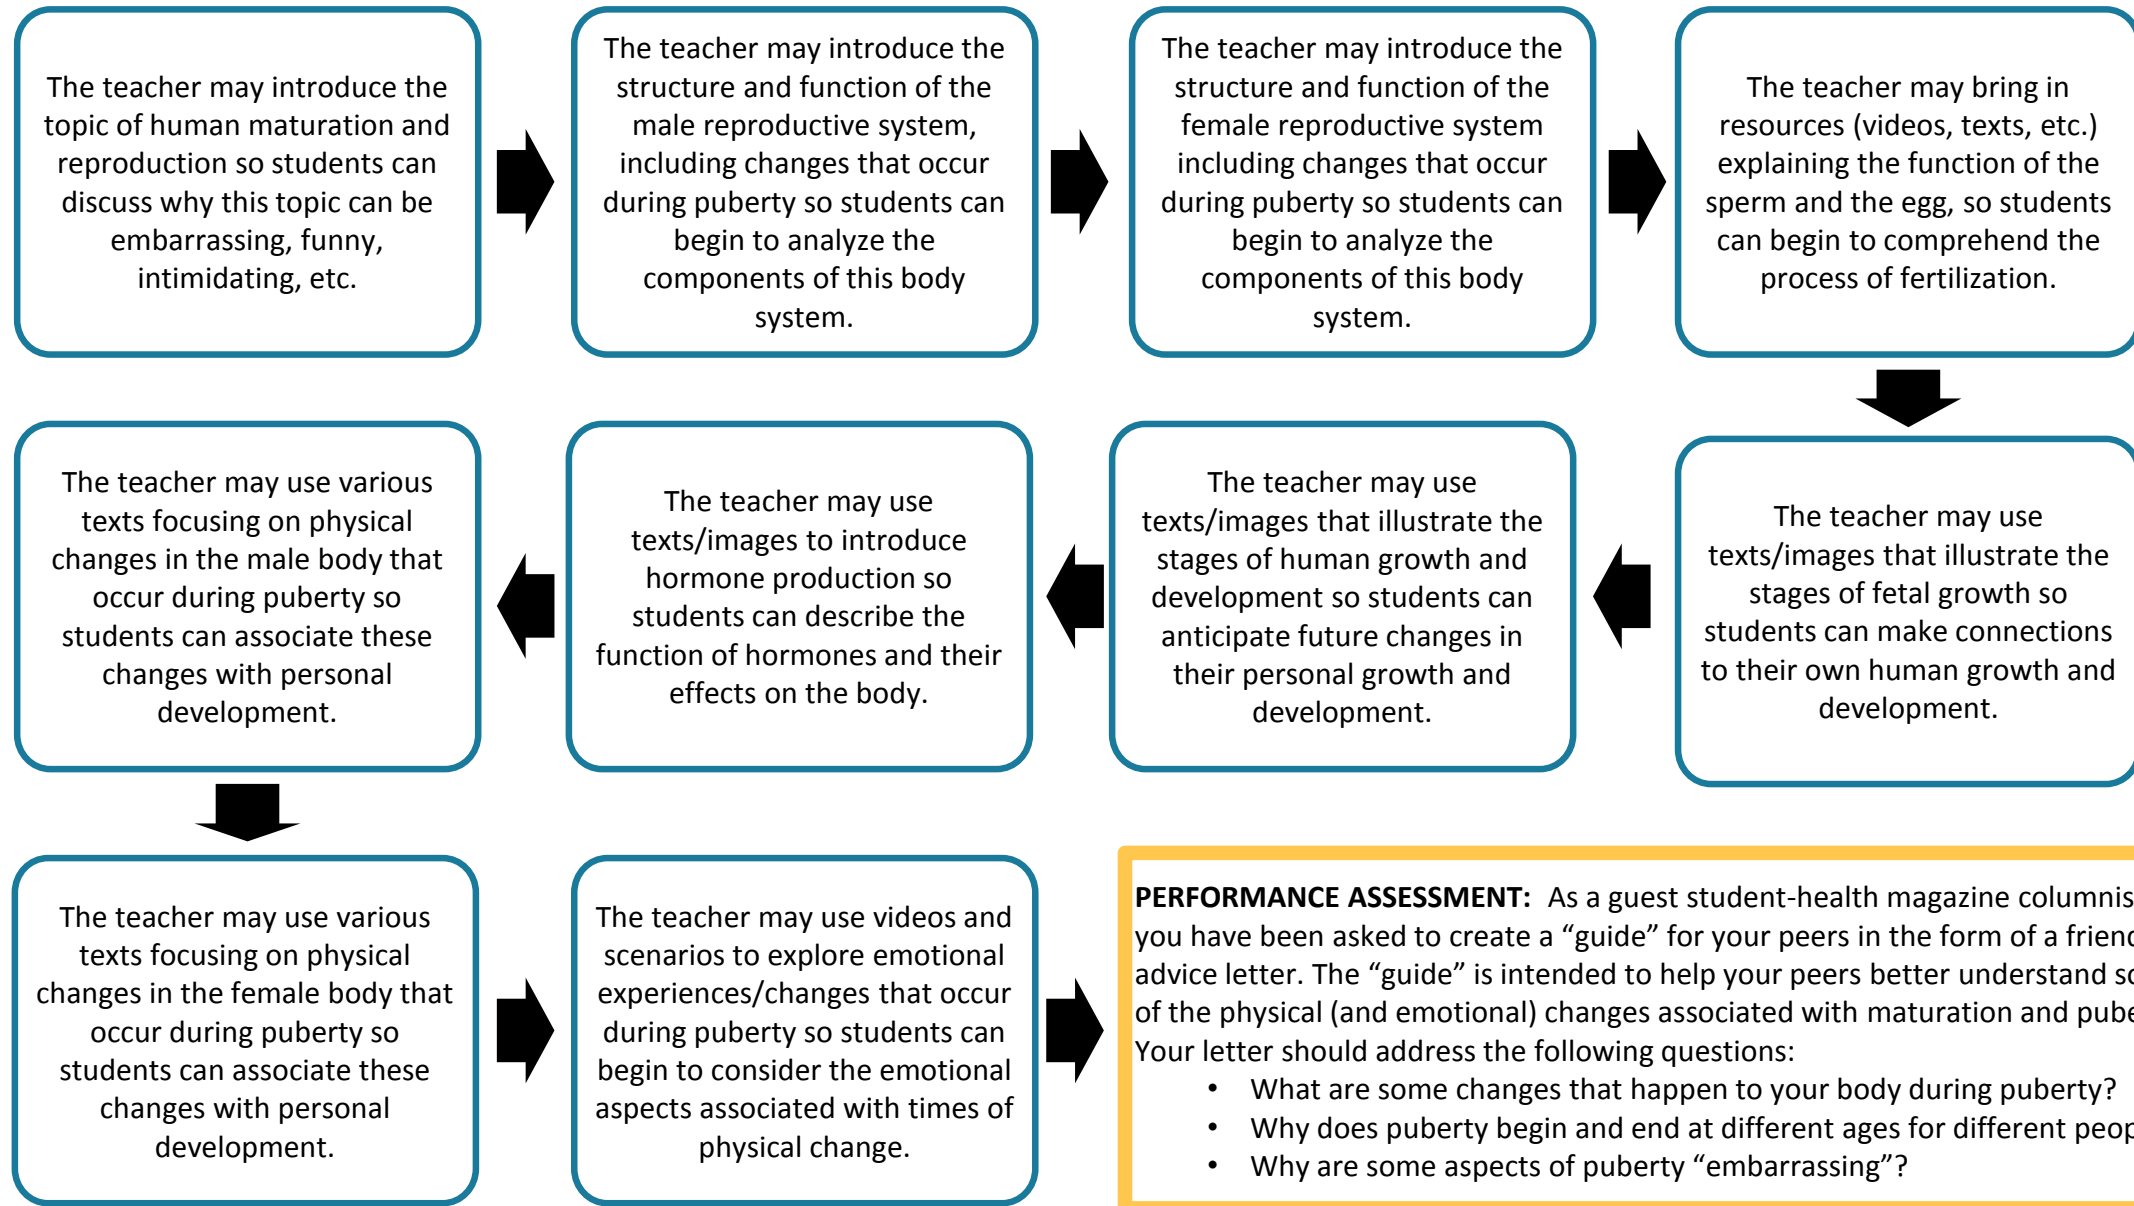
The teacher may introduce the topic of human maturation and reproduction so students can discuss why this topic can be embarrassing, funny, intimidating, etc.

The teacher may introduce the structure and function of the male reproductive system, including changes that occur during puberty so students can begin to analyze the components of this body system.

The teacher may introduce the structure and function of the female reproductive system including changes that occur during puberty so students can begin to analyze the components of this body system.

The teacher may bring in resources (videos, texts, etc.) explaining the function of the sperm and the egg, so students can begin to comprehend the process of fertilization.

The teacher may use texts/images that illustrate the stages of fetal growth so students can make connections to their own human growth and development.

The teacher may use texts/images that illustrate the stages of human growth and development so students can anticipate future changes in their personal growth and development.

The teacher may use texts/images to introduce hormone production so students can describe the function of hormones and their effects on the body.

The teacher may use various texts focusing on physical changes in the male body that occur during puberty so students can associate these changes with personal development.

The teacher may use various texts focusing on physical changes in the female body that occur during puberty so students can associate these changes with personal development.

The teacher may use videos and scenarios to explore emotional experiences/changes that occur during puberty so students can begin to consider the emotional aspects associated with times of physical change.

**PERFORMANCE ASSESSMENT:** As a guest student-health magazine columnis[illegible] you have been asked to create a “guide” for your peers in the form of a frien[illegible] advice letter. The “guide” is intended to help your peers better understand s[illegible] of the physical (and emotional) changes associated with maturation and pube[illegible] Your letter should address the following questions:
- What are some changes that happen to your body during puberty?
- Why does puberty begin and end at different ages for different peo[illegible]
- Why are some aspects of puberty “embarrassing”?